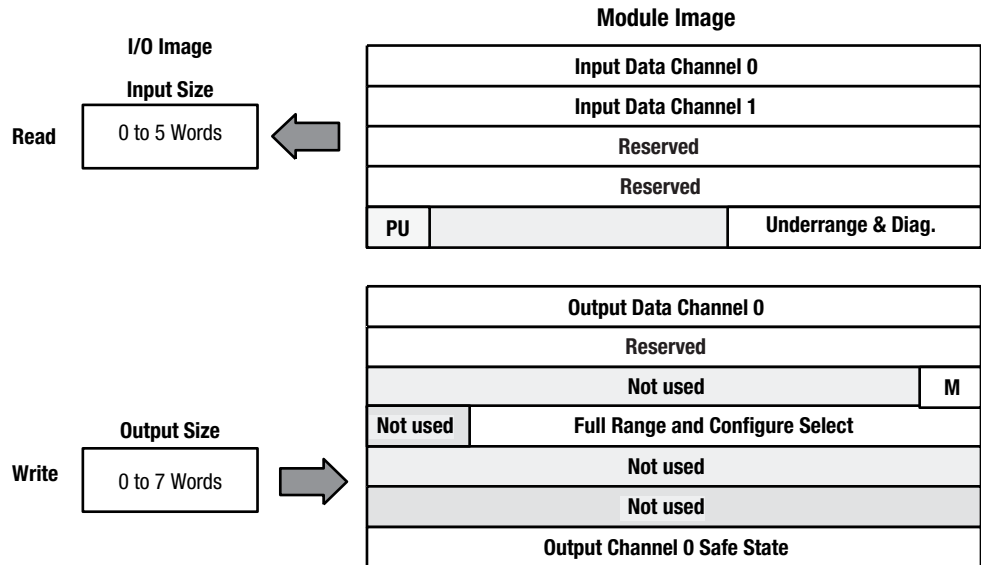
I/O Image

Input Size

Read

0 to 5 Words

Module Image

Input Data Channel 0

Input Data Channel 1

Reserved

Reserved

PU

Underrange & Diag.

Output Size

Write

0 to 7 Words

Output Data Channel 0

Reserved

Not used

M

Not used

Full Range and Configure Select

Not used

Not used

Output Channel 0 Safe State